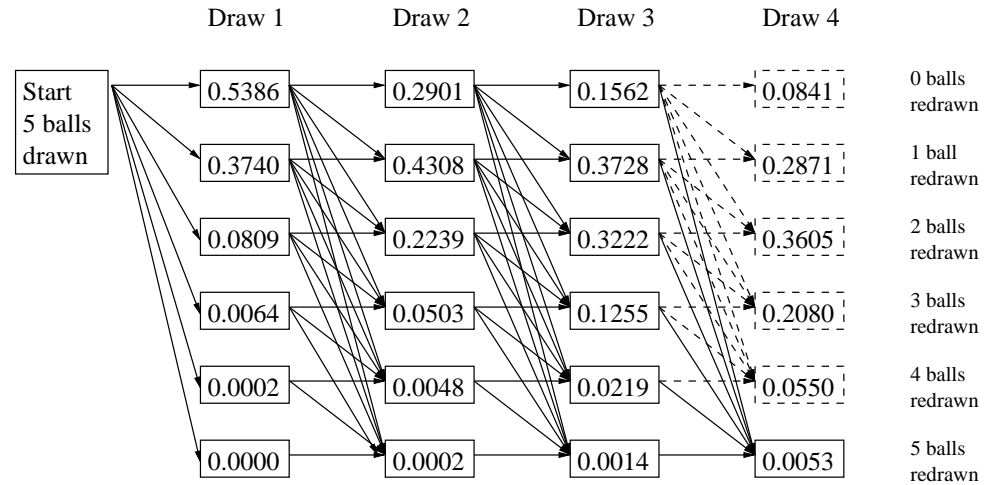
Draw 1 Draw 2 Draw 3 Draw 4

Start 5 balls drawn

| Draw 1 | Draw 2 | Draw 3 | Draw 4 | |
|---|---|---|---|---|
| 0.5386 | 0.2901 | 0.1562 | 0.0841 | 0 balls redrawn |
| 0.3740 | 0.4308 | 0.3728 | 0.2871 | 1 ball redrawn |
| 0.0809 | 0.2239 | 0.3222 | 0.3605 | 2 balls redrawn |
| 0.0064 | 0.0503 | 0.1255 | 0.2080 | 3 balls redrawn |
| 0.0002 | 0.0048 | 0.0219 | 0.0550 | 4 balls redrawn |
| 0.0000 | 0.0002 | 0.0014 | 0.0053 | 5 balls redrawn |